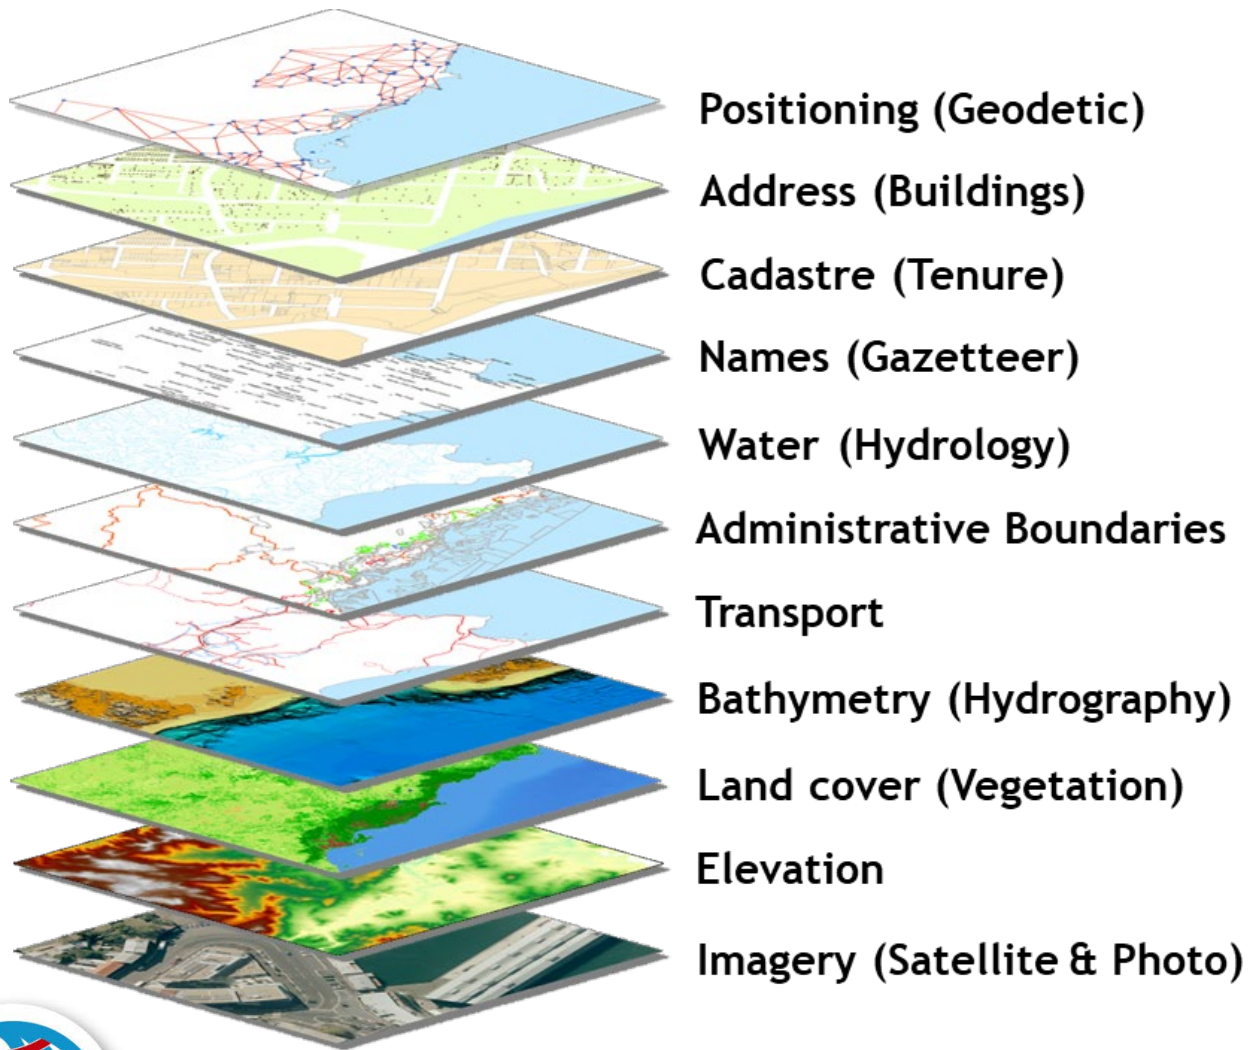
Positioning (Geodetic)
Address (Buildings)
Cadastre (Tenure)
Names (Gazetteer)
Water (Hydrology)
Administrative Boundaries
Transport
Bathymetry (Hydrography)
Land cover (Vegetation)
Elevation
Imagery (Satellite & Photo)